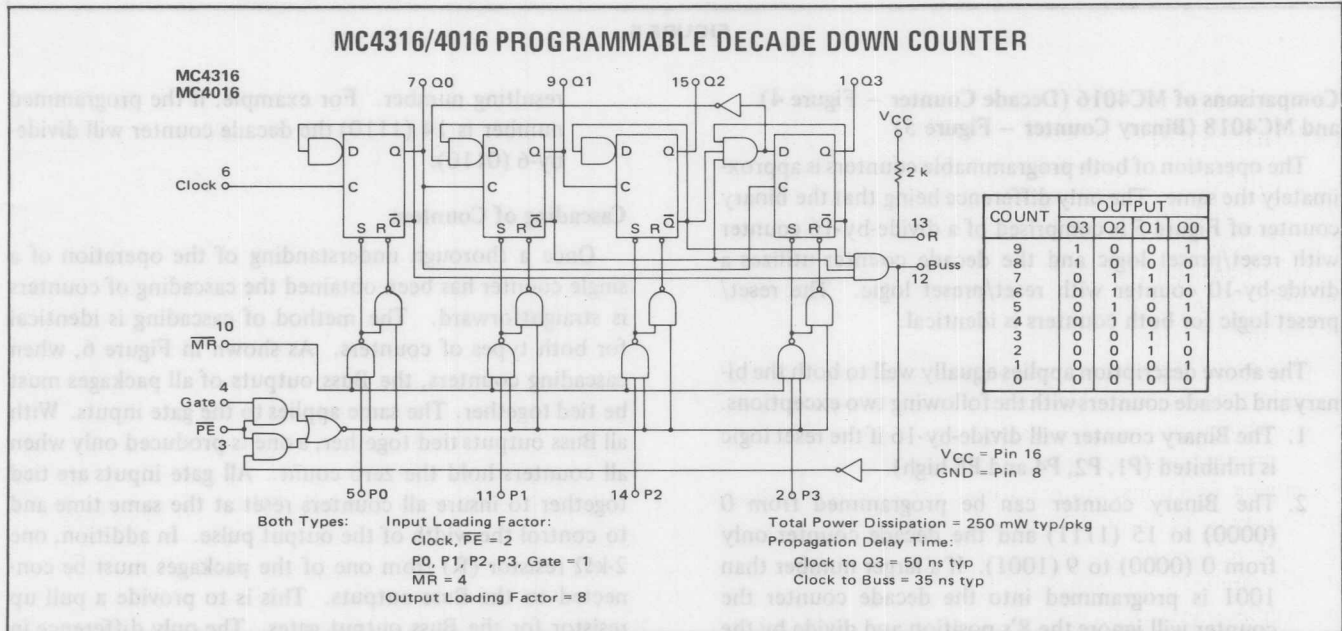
MC4316/4016 PROGRAMMABLE DECADE DOWN COUNTER

MC4316
MC4016

7 Q0
9 Q1
15 Q2
1 Q3

D Q
C
S R $\overline{Q}$

D Q
C
S R $\overline{Q}$

D Q
C
S R $\overline{Q}$

D Q
C
S R $\overline{Q}$

Clock 6

$V_{CC}$
2 k
13 OR
12 Buss

10 $\overline{MR}$

4 Gate
$\overline{PE}$ 3

5 P0
11 P1
14 P2
2 P3

$V_{CC}$ = Pin 16
GND = Pin 8

| COUNT | Q3 | Q2 | Q1 | Q0 |
|---|---|---|---|---|
| 9 | 1 | 0 | 0 | 1 |
| 8 | 1 | 0 | 0 | 0 |
| 7 | 0 | 1 | 1 | 1 |
| 6 | 0 | 1 | 1 | 0 |
| 5 | 0 | 1 | 0 | 1 |
| 4 | 0 | 1 | 0 | 0 |
| 3 | 0 | 0 | 1 | 1 |
| 2 | 0 | 0 | 1 | 0 |
| 1 | 0 | 0 | 0 | 1 |
| 0 | 0 | 0 | 0 | 0 |

OUTPUT

Both Types: Input Loading Factor:
Clock, $\overline{PE}$ = 2
P0, P1, P2, P3, Gate = 1
$\overline{MR}$ = 4
Output Loading Factor = 8

Total Power Dissipation = 250 mW typ/pkg
Propagation Delay Time:
Clock to Q3 = 50 ns typ
Clock to Buss = 35 ns typ